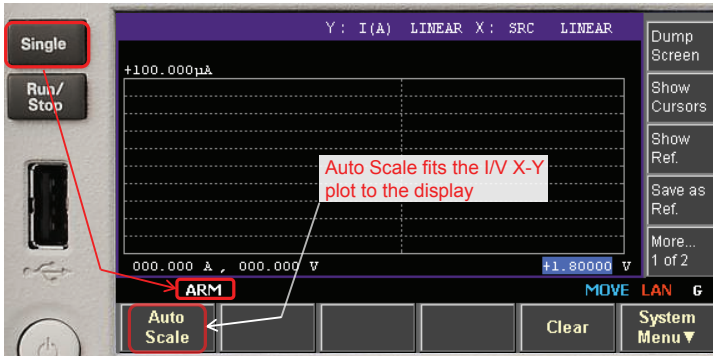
Single

Run/ Stop

Y : I(A) LINEAR X : SRC LINEAR

+100.000µA

Auto Scale fits the I/V X-Y plot to the display

000.000 A , 000.000 V

+1.80000 V

Dump Screen

Show Cursors

Show Ref.

Save as Ref.

More... 1 of 2

ARM

MOVE LAN G

Auto Scale

Clear

System Menu▼